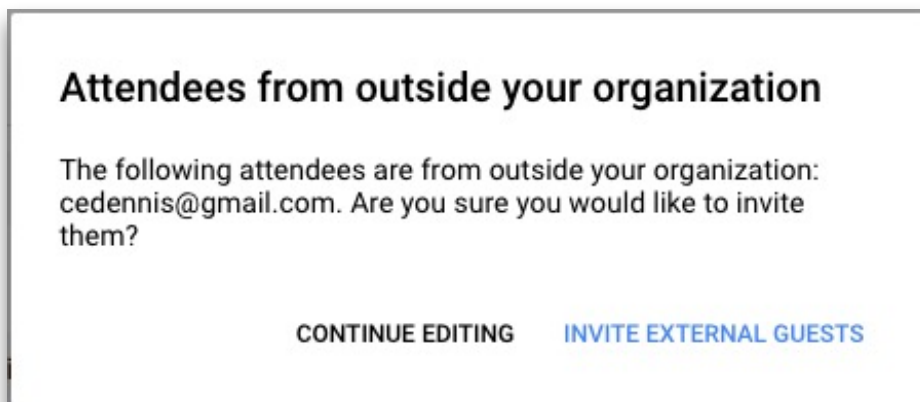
Attendees from outside your organization

The following attendees are from outside your organization: cedennis@gmail.com. Are you sure you would like to invite them?

CONTINUE EDITING INVITE EXTERNAL GUESTS